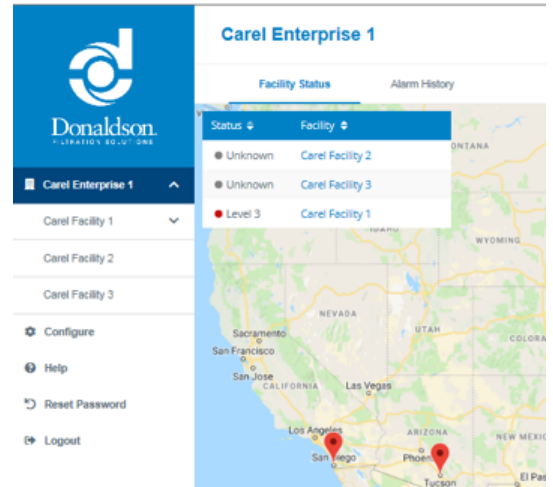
Donaldson.
FILTRATION SOLUTIONS

Carel Enterprise 1

Carel Facility 1

Carel Facility 2

Carel Facility 3

Configure

Help

Reset Password

Logout

Carel Enterprise 1

Facility Status

Alarm History

| Status ⬍ | Facility ⬍ |
|---|---|
| Unknown | Carel Facility 2 |
| Unknown | Carel Facility 3 |
| Level 3 | Carel Facility 1 |

ONTANA
IDAHO
WYOMING
NEVADA
UTAH
COLORA
Sacramento
San Francisco
San Jose
CALIFORNIA
Las Vegas
ARIZONA
Los Angeles
NEW MEXIC
San Diego
Phoen
Tucson
El Pas